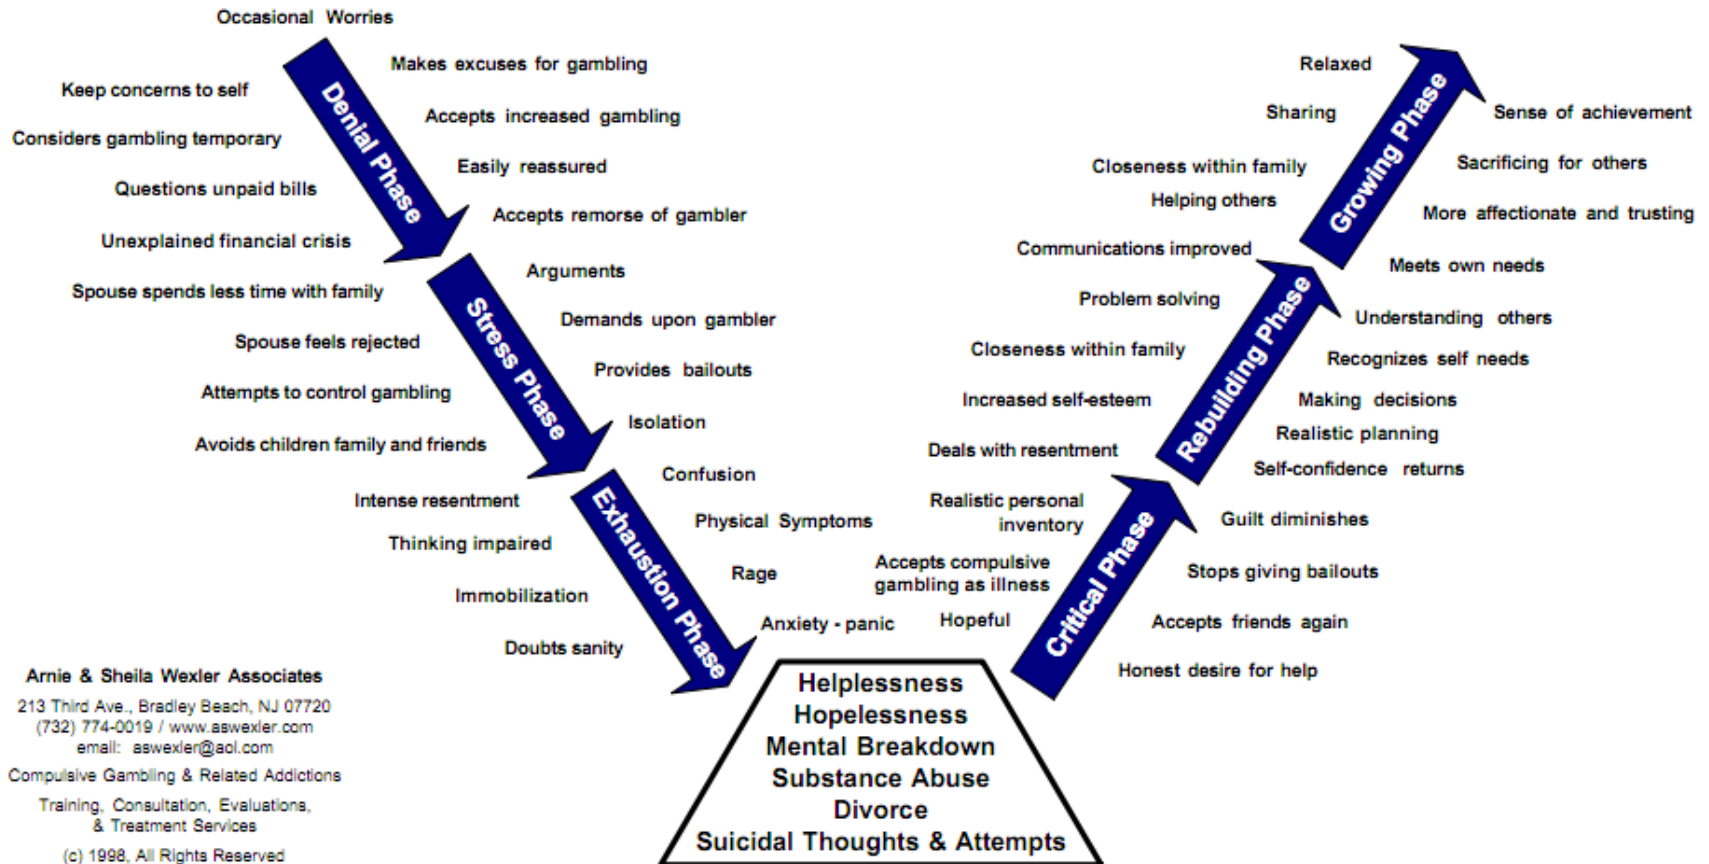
Occasional Worries

Keep concerns to self

Makes excuses for gambling

Considers gambling temporary

Accepts increased gambling

Questions unpaid bills

Easily reassured

Unexplained financial crisis

Accepts remorse of gambler

Denial Phase

Spouse spends less time with family

Arguments

Spouse feels rejected

Demands upon gambler

Attempts to control gambling

Provides bailouts

Avoids children family and friends

Isolation

Stress Phase

Intense resentment

Confusion

Thinking impaired

Physical Symptoms

Immobilization

Rage

Doubts sanity

Anxiety - panic

Exhaustion Phase

Helplessness
Hopelessness
Mental Breakdown
Substance Abuse
Divorce
Suicidal Thoughts & Attempts

Hopeful

Accepts compulsive gambling as illness

Realistic personal inventory

Deals with resentment

Honest desire for help

Accepts friends again

Stops giving bailouts

Guilt diminishes

Critical Phase

Increased self-esteem

Closeness within family

Problem solving

Communications improved

Self-confidence returns

Realistic planning

Making decisions

Recognizes self needs

Understanding others

Rebuilding Phase

Helping others

Closeness within family

Sharing

Relaxed

Meets own needs

More affectionate and trusting

Sacrificing for others

Sense of achievement

Growing Phase

Arnie & Sheila Wexler Associates
213 Third Ave., Bradley Beach, NJ 07720
(732) 774-0019 / www.aswexler.com
email: aswexler@aol.com
Compulsive Gambling & Related Addictions
Training, Consultation, Evaluations, & Treatment Services
(c) 1998, All Rights Reserved